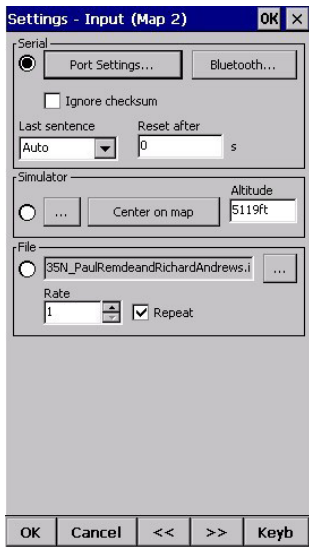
Settings - Input (Map 2) OK ×

Serial

Port Settings...

Bluetooth...

Ignore checksum

Last sentence

Auto

Reset after

0

s

Simulator

...

Center on map

Altitude

5119ft

File

35N_PaulRemdeandRichardAndrews.i

...

Rate

1

Repeat

OK

Cancel

<<

>>

Keyb